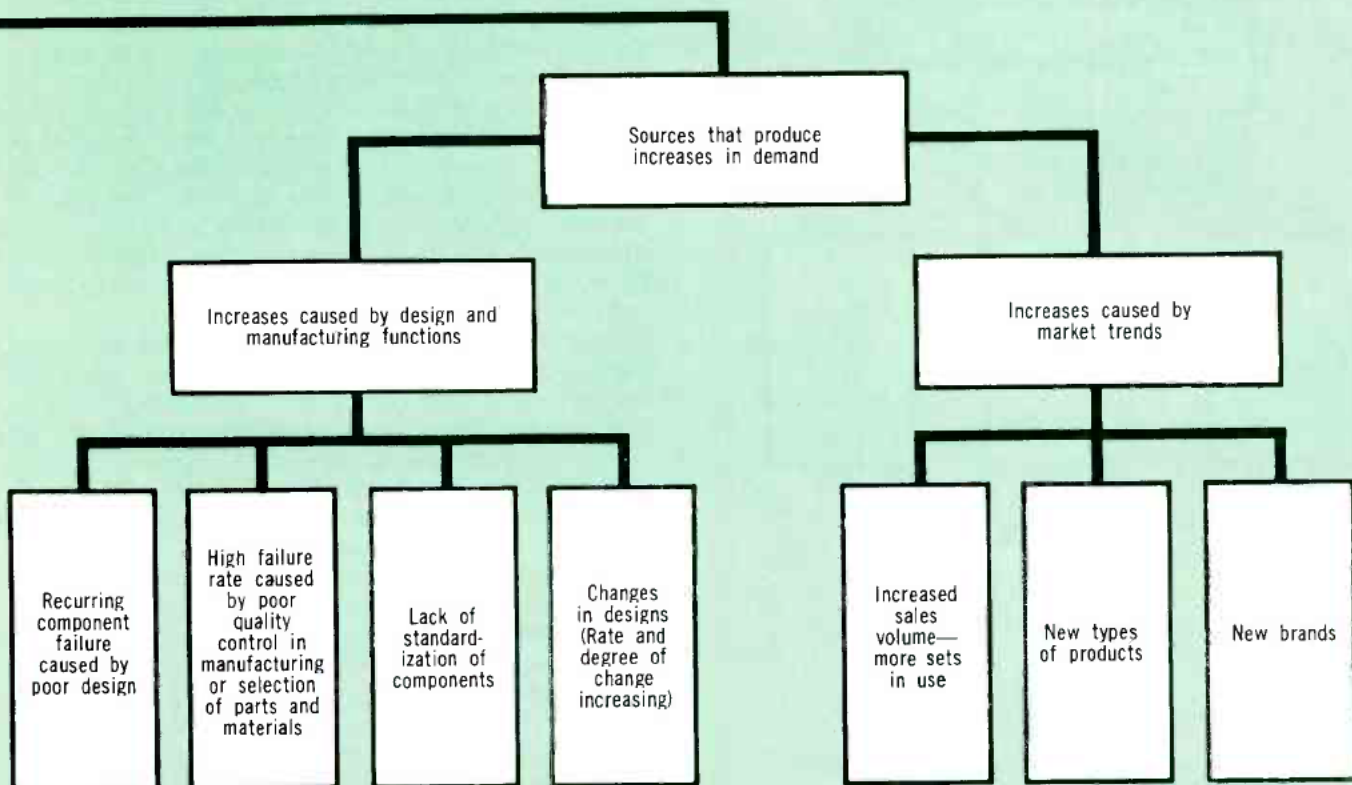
Sources that produce increases in demand

Increases caused by design and manufacturing functions

Increases caused by market trends

Recurring component failure caused by poor design

High failure rate caused by poor quality control in manufacturing or selection of parts and materials

Lack of standardization of components

Changes in designs (Rate and degree of change increasing)

Increased sales volume—more sets in use

New types of products

New brands